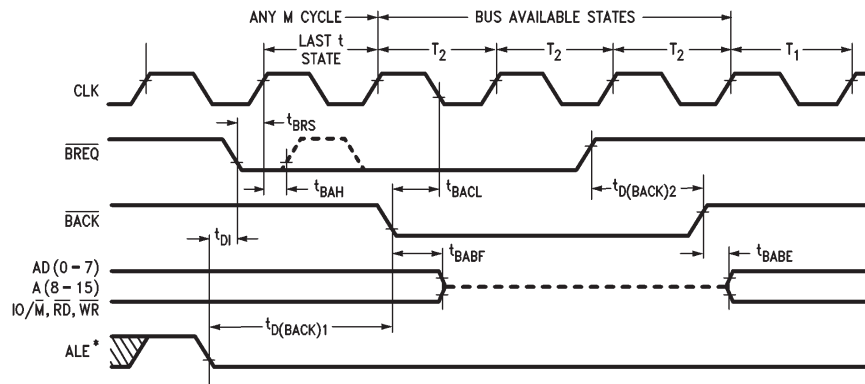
ANY M CYCLE
BUS AVAILABLE STATES
LAST t STATE
$T_2$
$T_2$
$T_2$
$T_1$
CLK
$t_{BRS}$
$\overline{BREQ}$
$t_{BAH}$
$t_{BACL}$
$t_{D(BACK)2}$
$\overline{BACK}$
$t_{DI}$
$t_{BABF}$
$t_{BABE}$
AD (0 – 7)
A (8 – 15)
IO/$\overline{M}$, $\overline{RD}$, $\overline{WR}$
$t_{D(BACK)1}$
ALE*